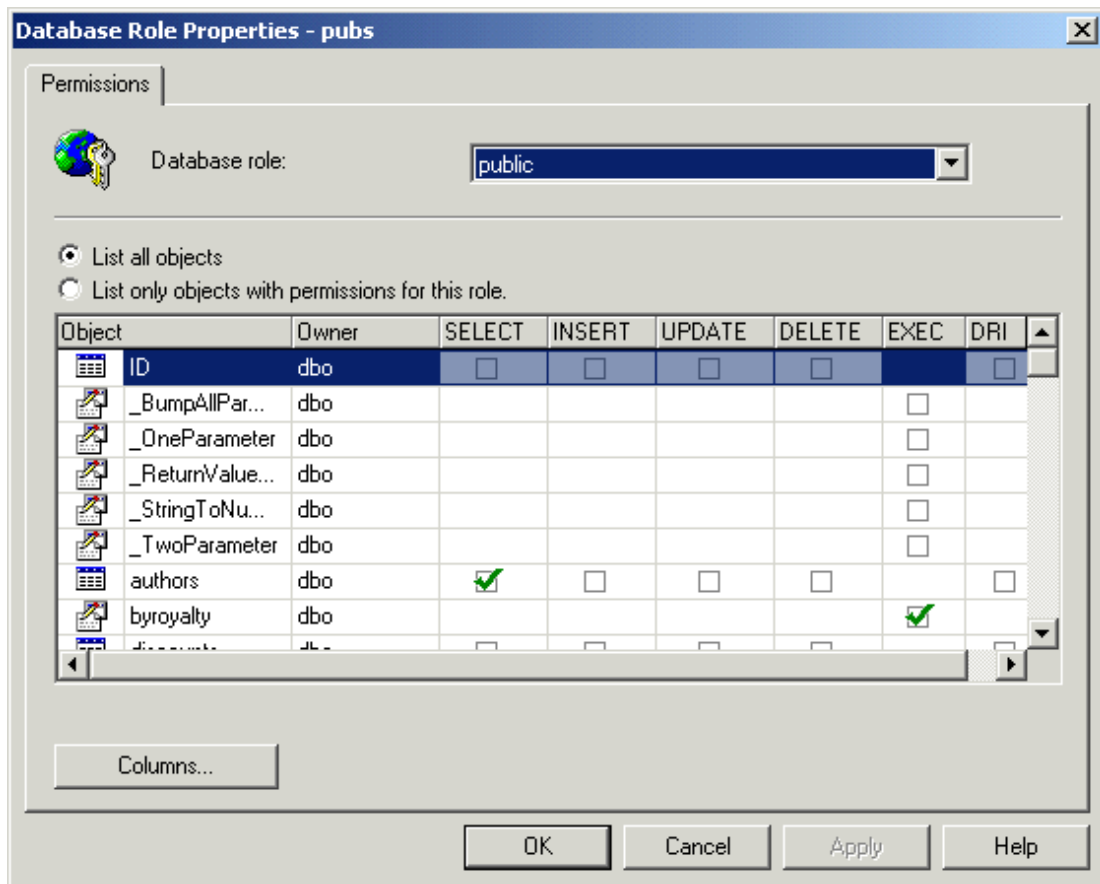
Database Role Properties - pubs

Permissions

Database role: public

List all objects
List only objects with permissions for this role.

| Object | Owner | SELECT | INSERT | UPDATE | DELETE | EXEC | DRI |
|---|---|---|---|---|---|---|---|
| ID | dbo | | | | | | |
| _BumpAllPar... | dbo | | | | | | |
| _OneParameter | dbo | | | | | | |
| _ReturnValue... | dbo | | | | | | |
| _StringToNu... | dbo | | | | | | |
| _TwoParameter | dbo | | | | | | |
| authors | dbo | | | | | | |
| byroyalty | dbo | | | | | | |
| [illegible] | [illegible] | | | | | | |

Columns...

OK Cancel Apply Help